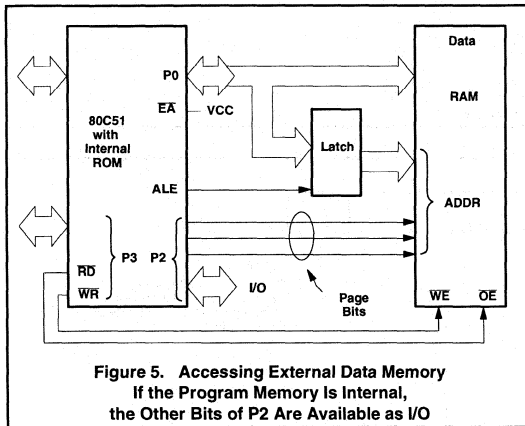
80C51 with Internal ROM

P0

$\overline{EA}$ VCC

ALE

P3

$\overline{RD}$

$\overline{WR}$

P2

I/O

Latch

Page Bits

Data

RAM

ADDR

$\overline{WE}$

$\overline{OE}$

Figure 5. Accessing External Data Memory If the Program Memory Is Internal, the Other Bits of P2 Are Available as I/O